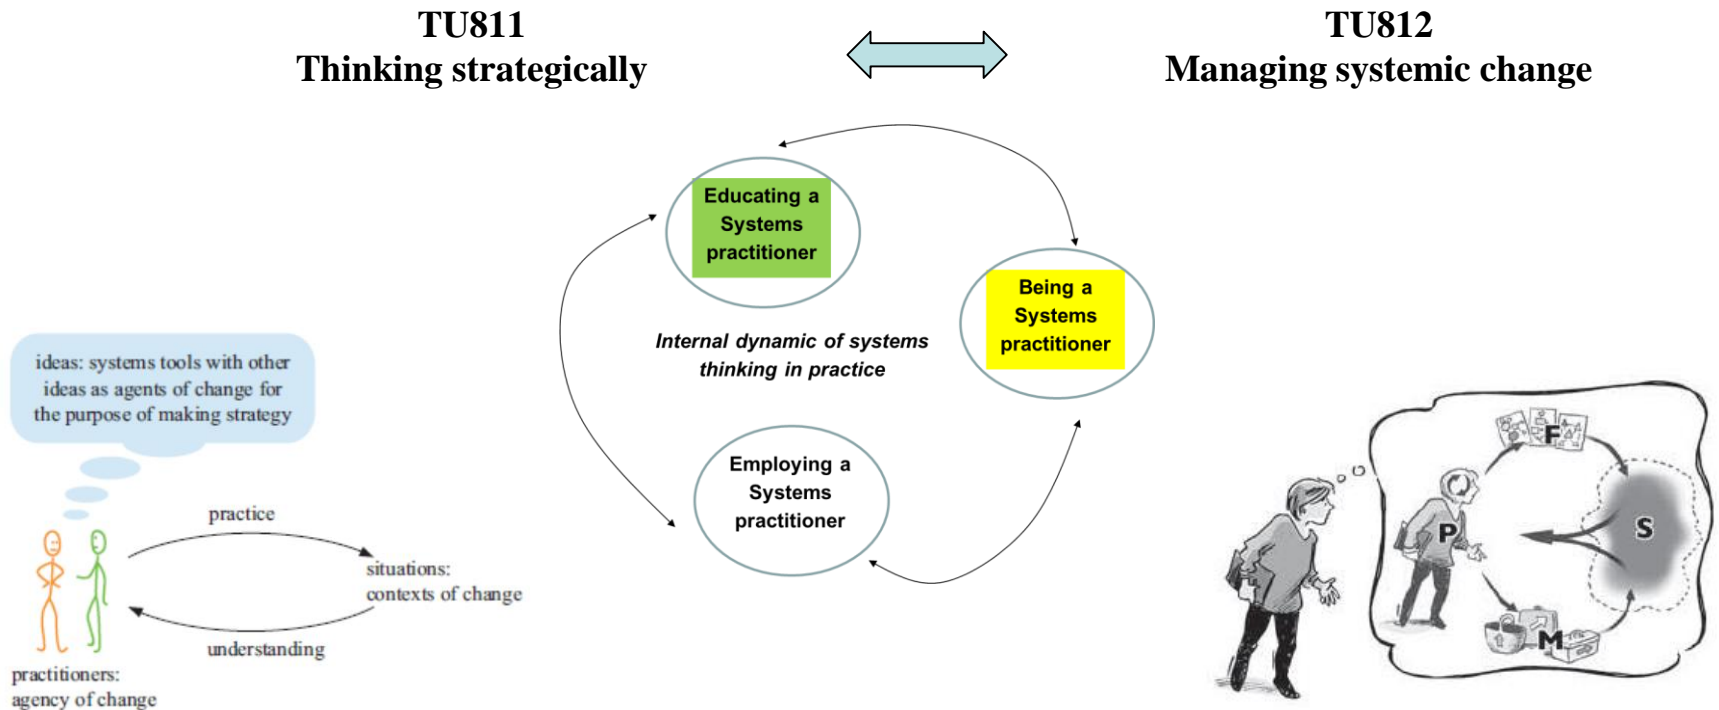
TU811
Thinking strategically

TU812
Managing systemic change

Educating a Systems practitioner

Being a Systems practitioner

Internal dynamic of systems thinking in practice

Employing a Systems practitioner

ideas: systems tools with other ideas as agents of change for the purpose of making strategy

practice

situations: contexts of change

understanding

practitioners: agency of change

F

P

S

M